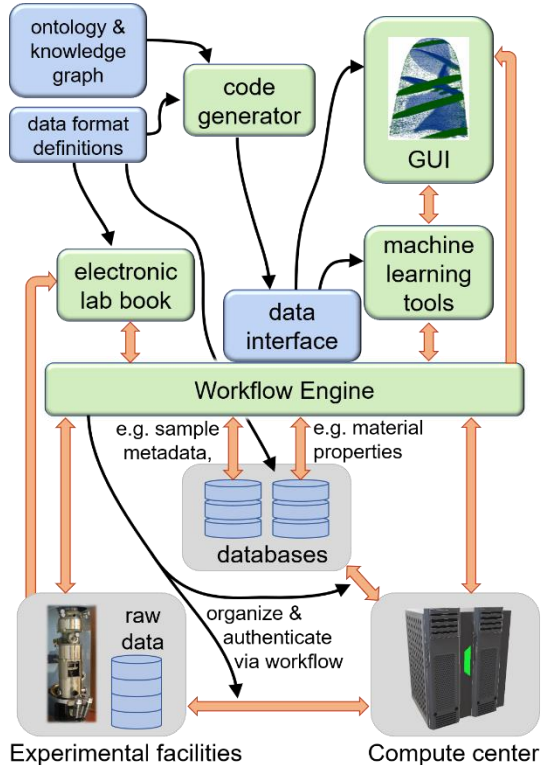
ontology & knowledge graph

data format definitions

code generator

GUI

electronic lab book

data interface

machine learning tools

Workflow Engine

e.g. sample metadata,

e.g. material properties

databases

raw data

organize & authenticate via workflow

Experimental facilities

Compute center